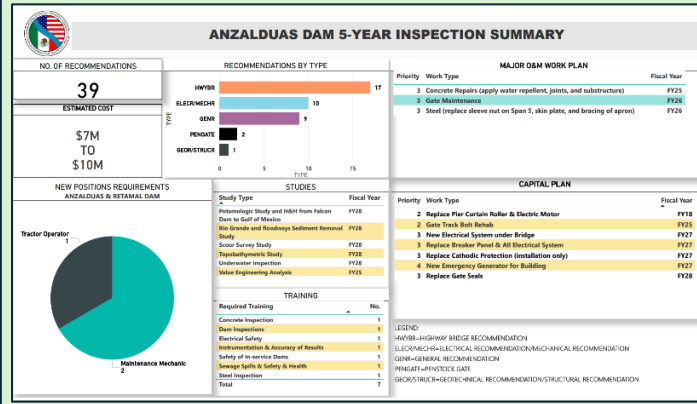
ANZALDUAS DAM 5-YEAR INSPECTION SUMMARY

NO. OF RECOMMENDATIONS

39

ESTIMATED COST

$7M TO $10M

RECOMMENDATIONS BY TYPE

| TYPE | Count |
|---|---|
| HWYBR | 17 |
| ELECR/MECHR | 10 |
| GENR | 9 |
| PENGATE | 2 |
| GEOR/STRUCR | 1 |

0 5 10 15
TYPE

MAJOR O&M WORK PLAN

| Priority | Work Type | Fiscal Year |
|---|---|---|
| 3 | Concrete Repairs (apply water repellent, joints, and substructure) | FY25 |
| 3 | Gate Maintenance | FY26 |
| 3 | Steel (replace sleeve nut on Span 5, skin plate, and bracing of apron) | FY26 |

NEW POSITIONS REQUIREMENTS
ANZALDUAS & RETAMAL DAM

Tractor Operator
1

Maintenance Mechanic
2

STUDIES

| Study Type | Fiscal Year |
|---|---|
| Potamologic Study and H&H from Falcon Dam to Gulf of Mexico | FY28 |
| Rio Grande and Roadways Sediment Removal Study | FY28 |
| Scour Survey Study | FY28 |
| Topobathymetric Study | FY28 |
| Underwater Inspection | FY28 |
| Value Engineering Analysis | FY25 |

CAPITAL PLAN

| Priority | Work Type | Fiscal Year |
|---|---|---|
| 2 | Replace Pier Curtain Roller & Electric Motor | FY18 |
| 2 | Gate Track Bolt Rehab | FY25 |
| 3 | New Electrical System under Bridge | FY27 |
| 3 | Replace Breaker Panel & All Electrical System | FY27 |
| 3 | Replace Cathodic Protection (installation only) | FY27 |
| 4 | New Emergency Generator for Building | FY27 |
| 3 | Replace Gate Seals | FY28 |

TRAINING

| Required Training | No. |
|---|---|
| Concrete Inspection | 1 |
| Dam Inspections | 1 |
| Electrical Safety | 1 |
| Instrumentation & Accuracy of Results | 1 |
| Safety of In-service Dams | 1 |
| Sewage Spills & Safety & Health | 1 |
| Steel Inspection | 1 |
| Total | 7 |

LEGEND:
HWYBR=HIGHWAY BRIDGE RECOMMENDATION
ELECR/MECHR=ELECTRICAL RECOMMENDATION/MECHANICAL RECOMMENDATION
GENR=GENERAL RECOMMENDATION
PENGATE=PENSTOCK GATE
GEOR/STRUCR=GEOTECHNICAL RECOMMENDATION/STRUCTURAL RECOMMENDATION